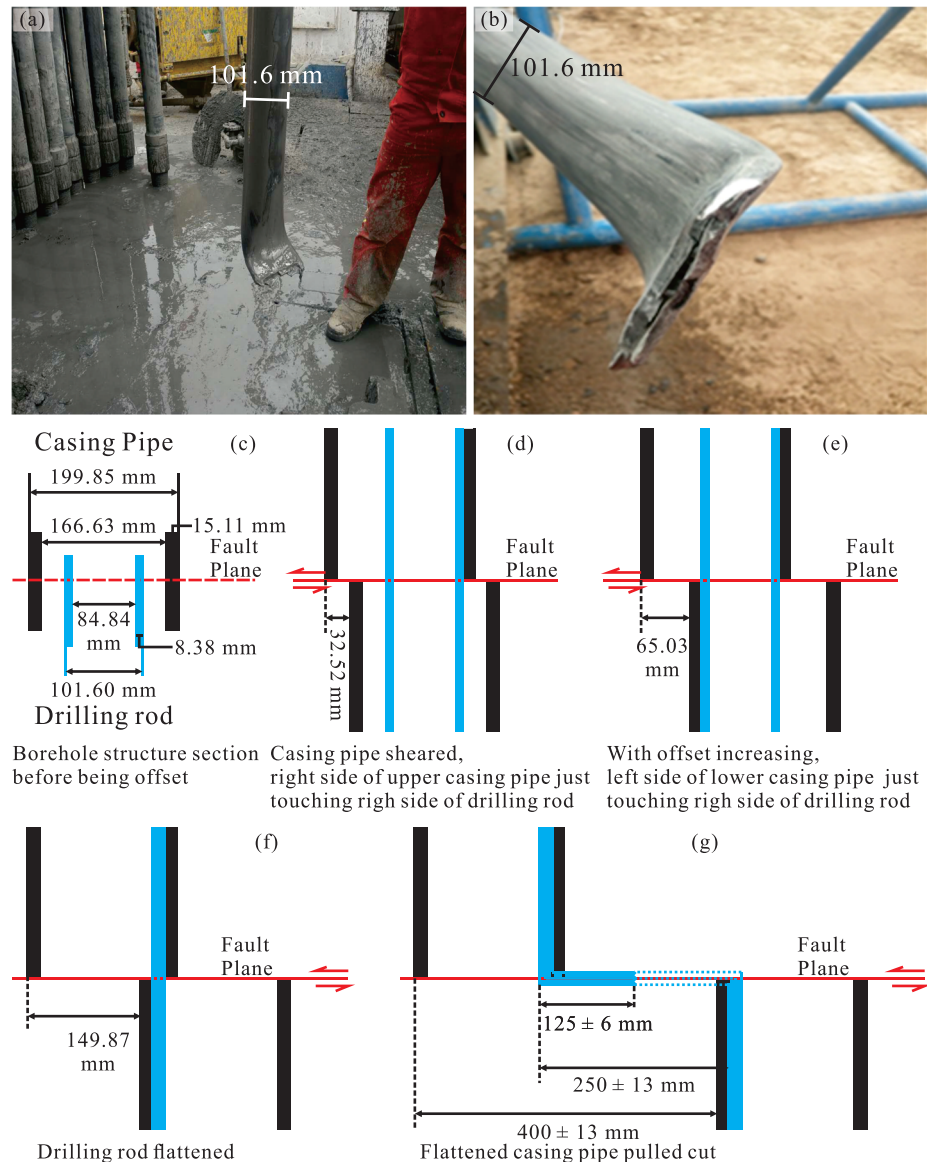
(a)
101.6 mm

(b)
101.6 mm

Casing Pipe
(c)
199.85 mm
166.63 mm
15.11 mm
Fault Plane
84.84 mm
8.38 mm
101.60 mm
Drilling rod
Borehole structure section before being offset

(d)
Fault Plane
32.52 mm
Casing pipe sheared, right side of upper casing pipe just touching righ side of drilling rod

(e)
Fault Plane
65.03 mm
With offset increasing, left side of lower casing pipe just touching righ side of drilling rod

(f)
Fault Plane
149.87 mm
Drilling rod flattened

(g)
Fault Plane
$125 \pm 6$ mm
$250 \pm 13$ mm
$400 \pm 13$ mm
Flattened casing pipe pulled cut